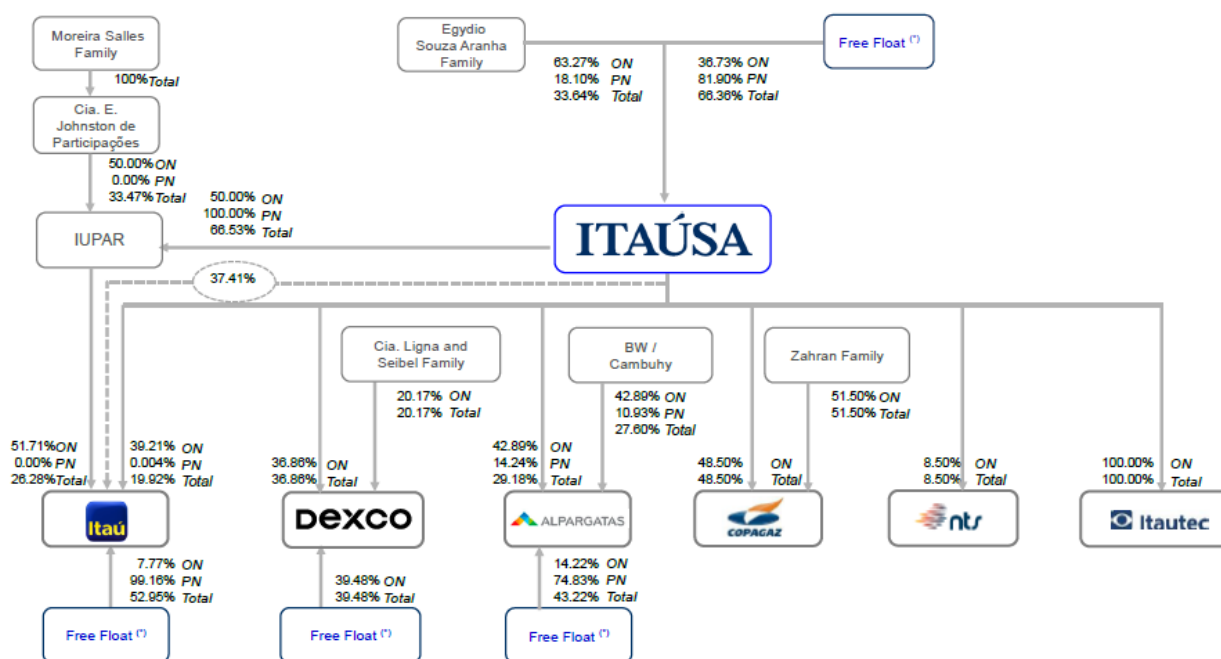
Moreira Salles Family

100% Total

Cia. E. Johnston de Participações

50.00% ON
0.00% PN
33.47% Total

Egydio Souza Aranha Family

63.27% ON
18.10% PN
33.64% Total

Free Float $^{(*)}$

36.73% ON
81.90% PN
66.36% Total

50.00% ON
100.00% PN
66.53% Total

IUPAR

ITAÚSA

37.41%

Cia. Ligna and Seibel Family

20.17% ON
20.17% Total

BW / Cambuhy

42.89% ON
10.93% PN
27.60% Total

Zahran Family

51.50% ON
51.50% Total

51.71% ON
0.00% PN
26.28% Total

39.21% ON
0.004% PN
19.92% Total

36.86% ON
36.86% Total

42.89% ON
14.24% PN
29.18% Total

48.50% ON
48.50% Total

8.50% ON
8.50% Total

100.00% ON
100.00% Total

Itaú

DEXCO

ALPARGATAS

COPAGAZ

nts

Itautec

7.77% ON
99.16% PN
52.95% Total

39.48% ON
39.48% Total

14.22% ON
74.83% PN
43.22% Total

Free Float $^{(*)}$

Free Float $^{(*)}$

Free Float $^{(*)}$